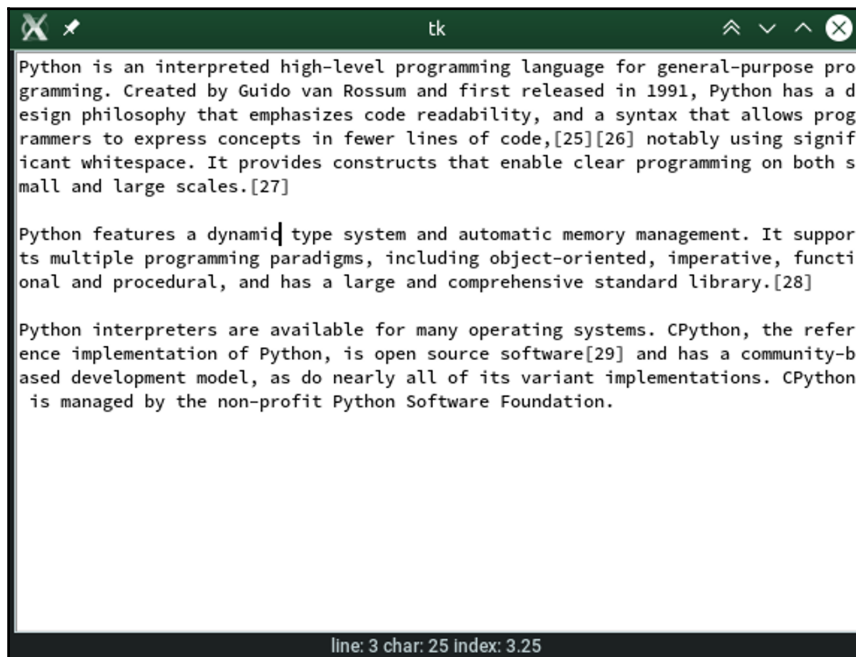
tk

Python is an interpreted high-level programming language for general-purpose programming. Created by Guido van Rossum and first released in 1991, Python has a design philosophy that emphasizes code readability, and a syntax that allows programmers to express concepts in fewer lines of code,[25][26] notably using significant whitespace. It provides constructs that enable clear programming on both small and large scales.[27]

Python features a dynamic type system and automatic memory management. It supports multiple programming paradigms, including object-oriented, imperative, functional and procedural, and has a large and comprehensive standard library.[28]

Python interpreters are available for many operating systems. CPython, the reference implementation of Python, is open source software[29] and has a community-based development model, as do nearly all of its variant implementations. CPython is managed by the non-profit Python Software Foundation.

line: 3 char: 25 index: 3.25